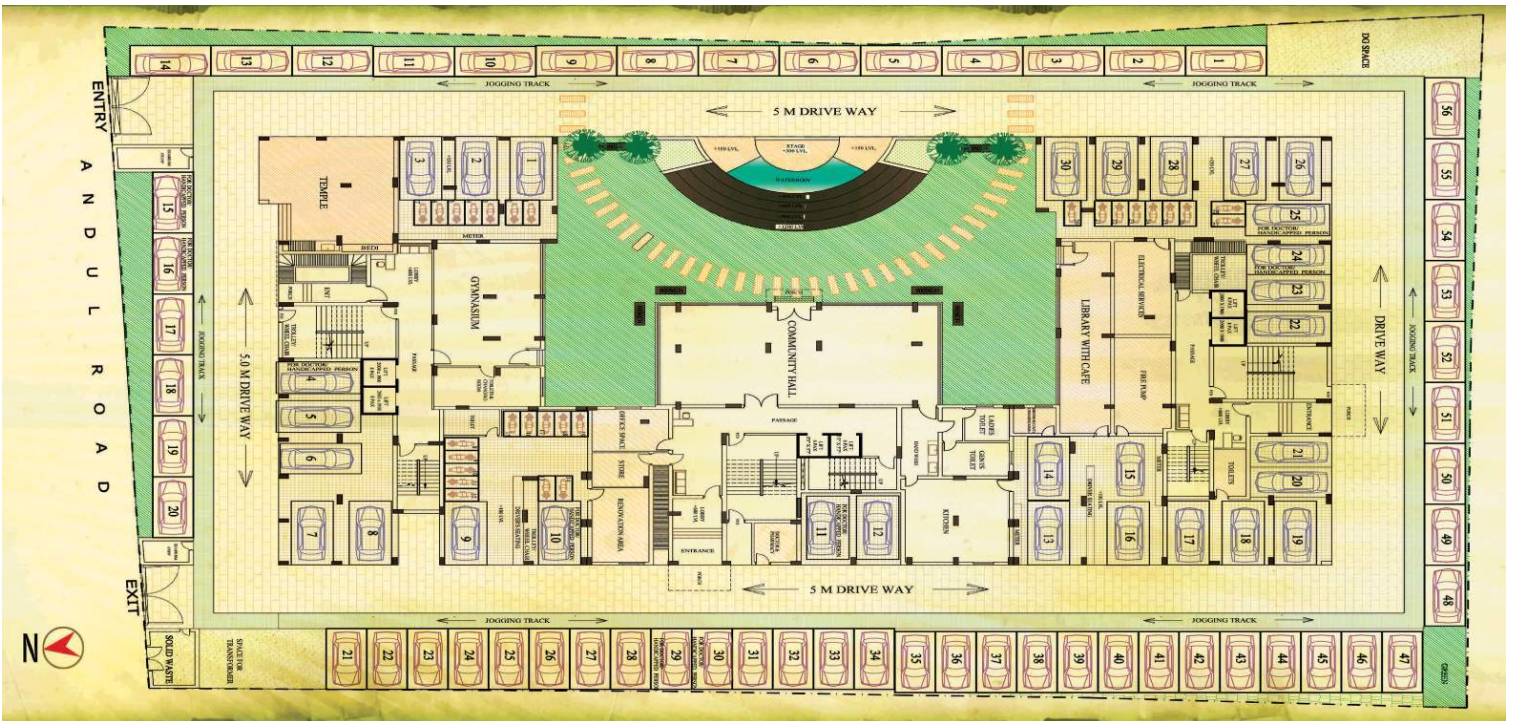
14 13 12 11 10 9 8 7 6 5 4 3 2 1

DG SPACE

ENTRY

ANDUL ROAD

JOGGING TRACK

JOGGING TRACK

5 M DRIVE WAY

STAGE

WATERBODY

TEMPLE

BEDI

METER

3 2 1

30 29 28 27 26

25

FOR DOCTOR/ HANDICAPPED PERSON

24

FOR DOCTOR/ HANDICAPPED PERSON

23

22

56 55 54 53 52 51 50 49 48

15 FOR DOCTOR/ HANDICAPPED PERSON

16 FOR DOCTOR/ HANDICAPPED PERSON

17 18 19 20

JOGGING TRACK

5.0 M DRIVE WAY

GYMNASIUM

COMMUNITY HALL

LIBRARY WITH CAFE

ELECTRICAL SERVICES

FIRE PUMP

DRIVE WAY

JOGGING TRACK

FOR DOCTOR/ HANDICAPPED PERSON

4

5

6

PASSAGE

OFFICE SPACE

STORE

RENOVATION AREA

PASSAGE

LADIES TOILET

GENTS TOILET

KITCHEN

ENTRANCE

TOILETS

14 15 21 20

7 8 9 10 11 12 13 16 17 18 19

5 M DRIVE WAY

EXIT

JOGGING TRACK

JOGGING TRACK

N

SOLID WASTE

SPACE FOR TRANSFORMER

21 22 23 24 25 26 27 28 29 30 31 32 33 34 35 36 37 38 39 40 41 42 43 44 45 46 47

GREEN